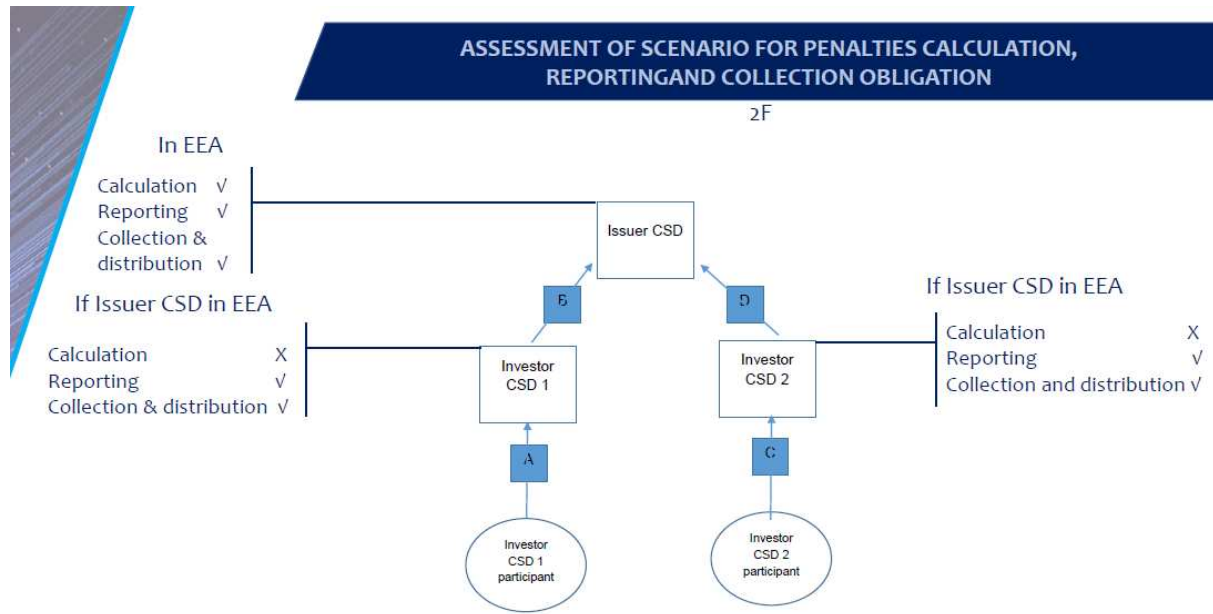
ASSESSMENT OF SCENARIO FOR PENALTIES CALCULATION, REPORTINGAND COLLECTION OBLIGATION

2F

In EEA

Calculation √
Reporting √
Collection & distribution √

Issuer CSD

If Issuer CSD in EEA

Calculation X
Reporting √
Collection & distribution √

B

D

If Issuer CSD in EEA

Calculation X
Reporting √
Collection and distribution √

Investor CSD 1

Investor CSD 2

A

C

Investor CSD 1 participant

Investor CSD 2 participant